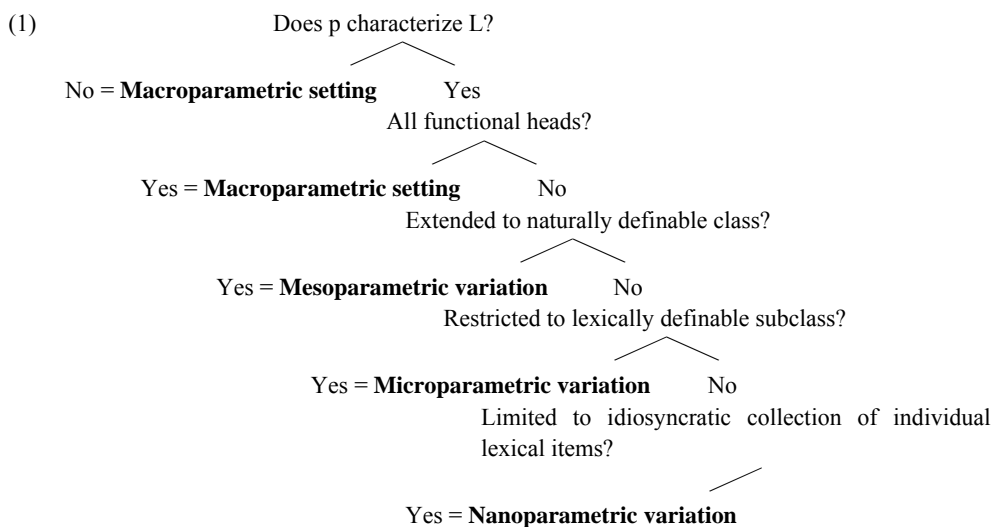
(1) Does p characterize L?

No = **Macroparametric setting** Yes

All functional heads?

Yes = **Macroparametric setting** No

Extended to naturally definable class?

Yes = **Mesoparametric variation** No

Restricted to lexically definable subclass?

Yes = **Microparametric variation** No

Limited to idiosyncratic collection of individual lexical items?

Yes = **Nanoparametric variation**